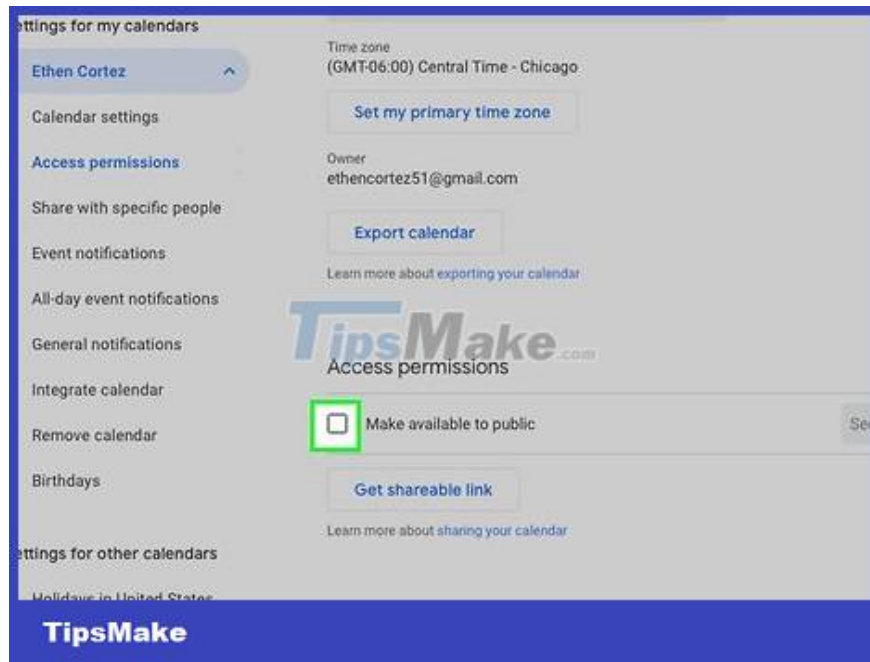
ettings for my calendars

Ethen Cortez

Calendar settings

Access permissions

Share with specific people

Event notifications

All-day event notifications

General notifications

Integrate calendar

Remove calendar

Birthdays

ettings for other calendars

Holidays in United States

Time zone
(GMT-06:00) Central Time - Chicago

Set my primary time zone

Owner
ethencortez51@gmail.com

Export calendar

Learn more about exporting your calendar

TipsMake.com

Access permissions

Make available to public

Se

Get shareable link

Learn more about sharing your calendar

TipsMake